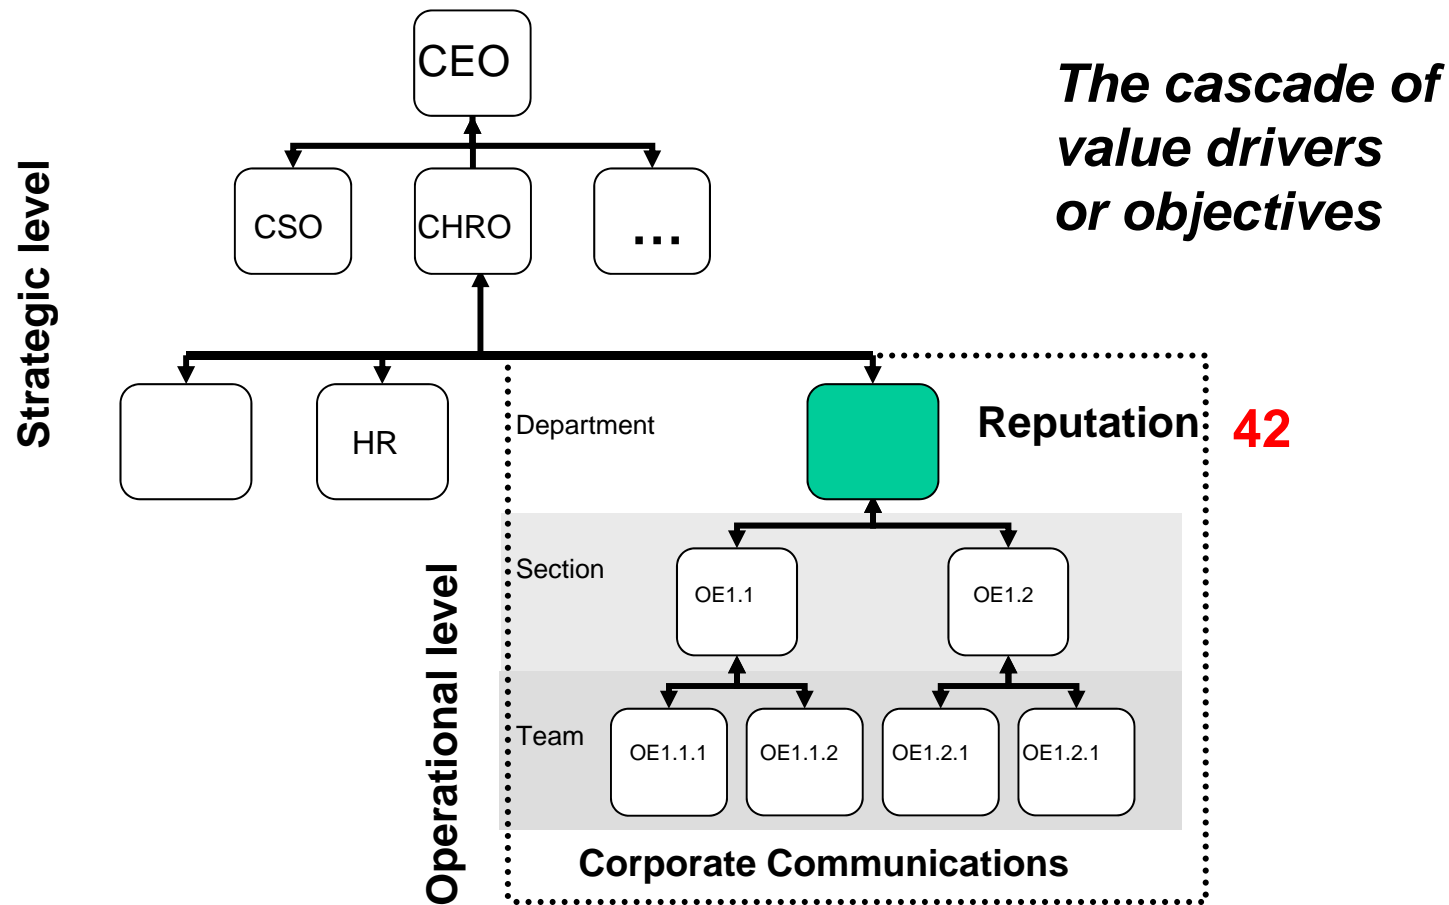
The cascade of value drivers or objectives

CEO

CSO

CHRO

...

Strategic level

HR

Department

Reputation

42

Section

OE1.1

OE1.2

Operational level

Team

OE1.1.1

OE1.1.2

OE1.2.1

OE1.2.1

Corporate Communications